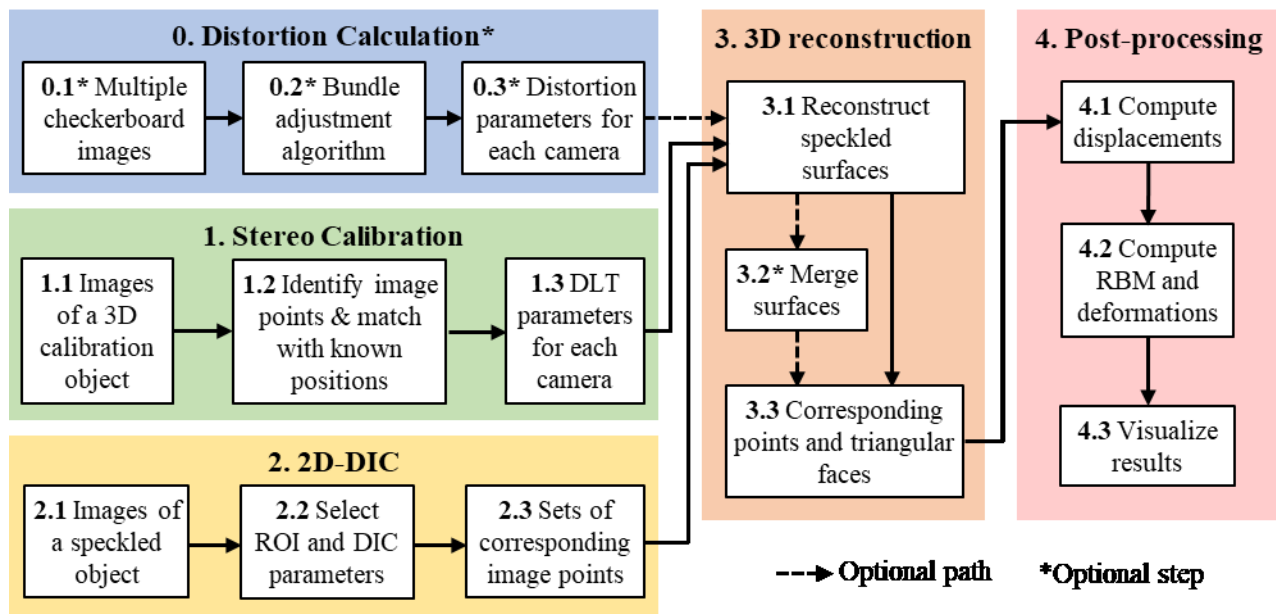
0. Distortion Calculation*

0.1* Multiple checkerboard images

0.2* Bundle adjustment algorithm

0.3* Distortion parameters for each camera

1. Stereo Calibration

1.1 Images of a 3D calibration object

1.2 Identify image points & match with known positions

1.3 DLT parameters for each camera

2. 2D-DIC

2.1 Images of a speckled object

2.2 Select ROI and DIC parameters

2.3 Sets of corresponding image points

3. 3D reconstruction

3.1 Reconstruct speckled surfaces

3.2* Merge surfaces

3.3 Corresponding points and triangular faces

4. Post-processing

4.1 Compute displacements

4.2 Compute RBM and deformations

4.3 Visualize results

Optional path

*Optional step